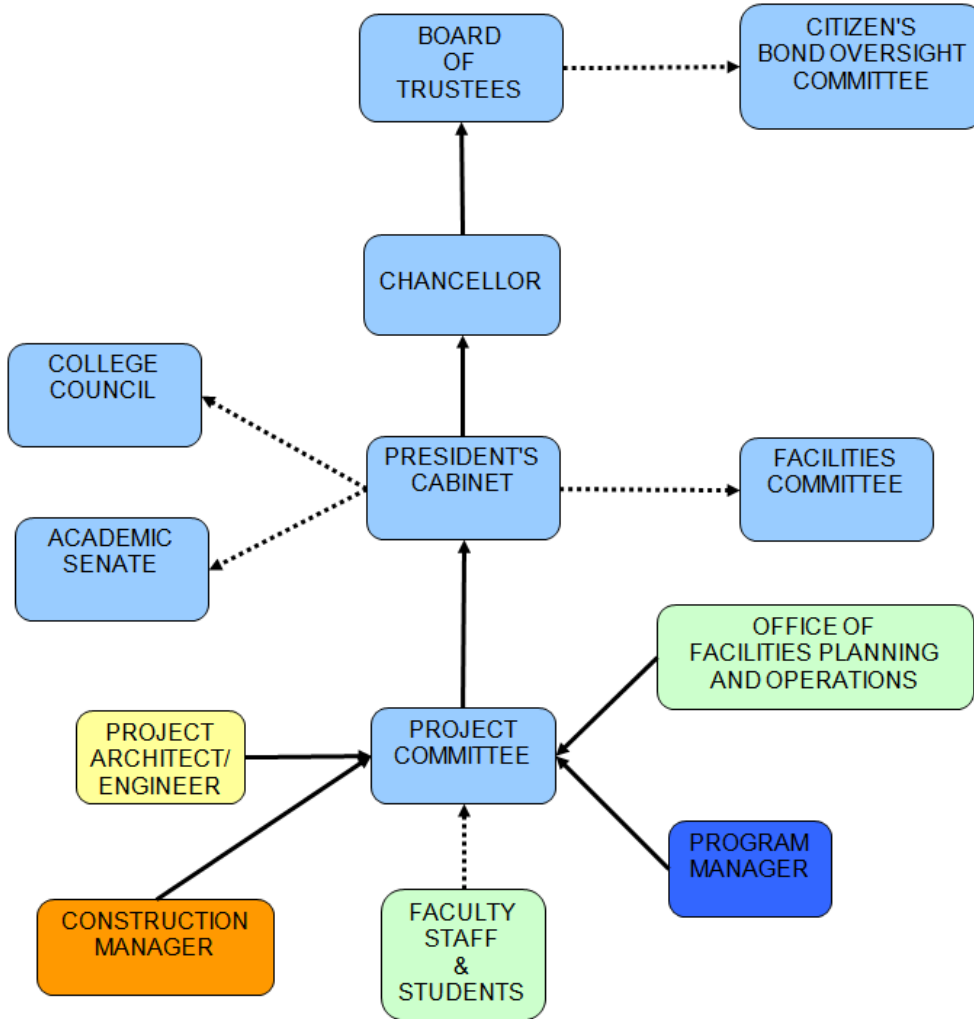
BOARD OF TRUSTEES

CITIZEN'S BOND OVERSIGHT COMMITTEE

CHANCELLOR

COLLEGE COUNCIL

PRESIDENT'S CABINET

FACILITIES COMMITTEE

ACADEMIC SENATE

OFFICE OF FACILITIES PLANNING AND OPERATIONS

PROJECT ARCHITECT/ ENGINEER

PROJECT COMMITTEE

PROGRAM MANAGER

CONSTRUCTION MANAGER

FACULTY STAFF & STUDENTS